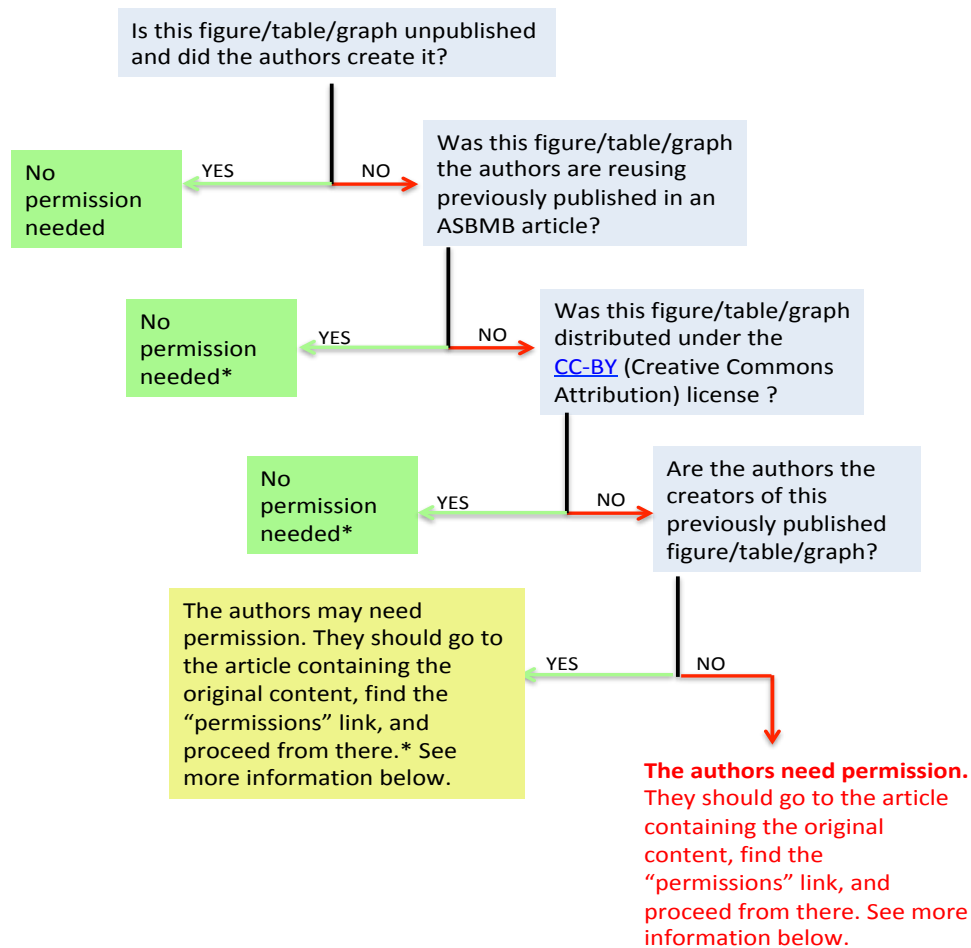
Is this figure/table/graph unpublished and did the authors create it?

YES

No permission needed

NO

Was this figure/table/graph the authors are reusing previously published in an ASBMB article?

YES

No permission needed*

NO

Was this figure/table/graph distributed under the CC-BY (Creative Commons Attribution) license ?

YES

No permission needed*

NO

Are the authors the creators of this previously published figure/table/graph?

YES

The authors may need permission. They should go to the article containing the original content, find the "permissions" link, and proceed from there.* See more information below.

NO

The authors need permission. They should go to the article containing the original content, find the "permissions" link, and proceed from there. See more information below.